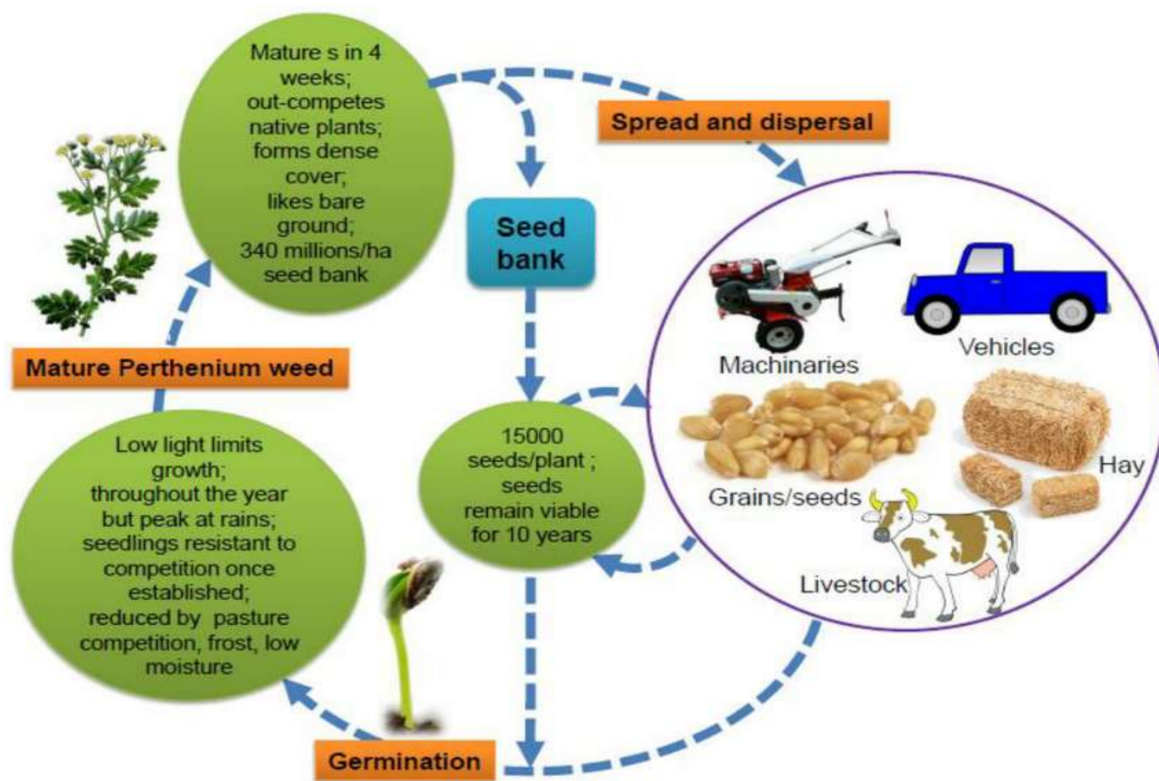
Mature s in 4 weeks; out-competes native plants; forms dense cover; likes bare ground; 340 millions/ha seed bank

Spread and dispersal

Seed bank

Machinaries

Vehicles

Grains/seeds

Hay

Livestock

Mature Perthenium weed

Low light limits growth; throughout the year but peak at rains; seedlings resistant to competition once established; reduced by pasture competition, frost, low moisture

15000 seeds/plant ; seeds remain viable for 10 years

Germination